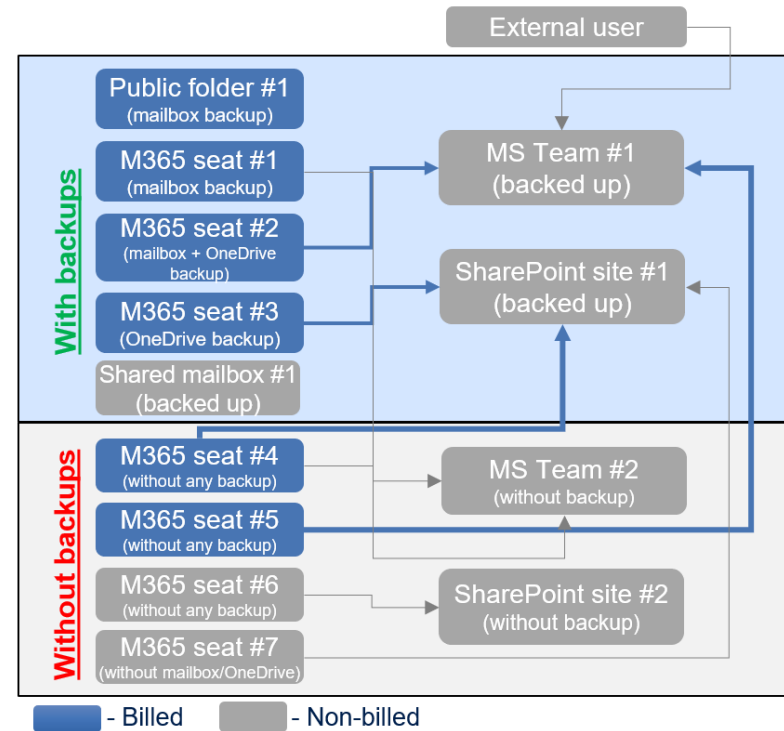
External user

With backups

Public folder #1
(mailbox backup)

M365 seat #1
(mailbox backup)

M365 seat #2
(mailbox + OneDrive backup)

M365 seat #3
(OneDrive backup)

Shared mailbox #1
(backed up)

MS Team #1
(backed up)

SharePoint site #1
(backed up)

Without backups

M365 seat #4
(without any backup)

M365 seat #5
(without any backup)

M365 seat #6
(without any backup)

M365 seat #7
(without mailbox/OneDrive)

MS Team #2
(without backup)

SharePoint site #2
(without backup)

- Billed
- Non-billed